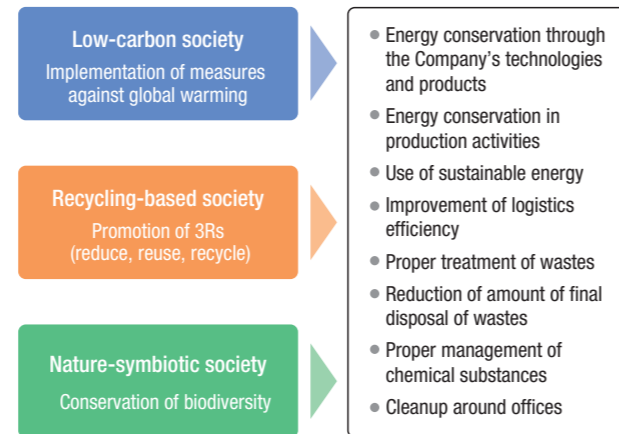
Low-carbon society
Implementation of measures against global warming

Recycling-based society
Promotion of 3Rs (reduce, reuse, recycle)

Nature-symbiotic society
Conservation of biodiversity

- Energy conservation through the Company's technologies and products
- Energy conservation in production activities
- Use of sustainable energy
- Improvement of logistics efficiency
- Proper treatment of wastes
- Reduction of amount of final disposal of wastes
- Proper management of chemical substances
- Cleanup around offices